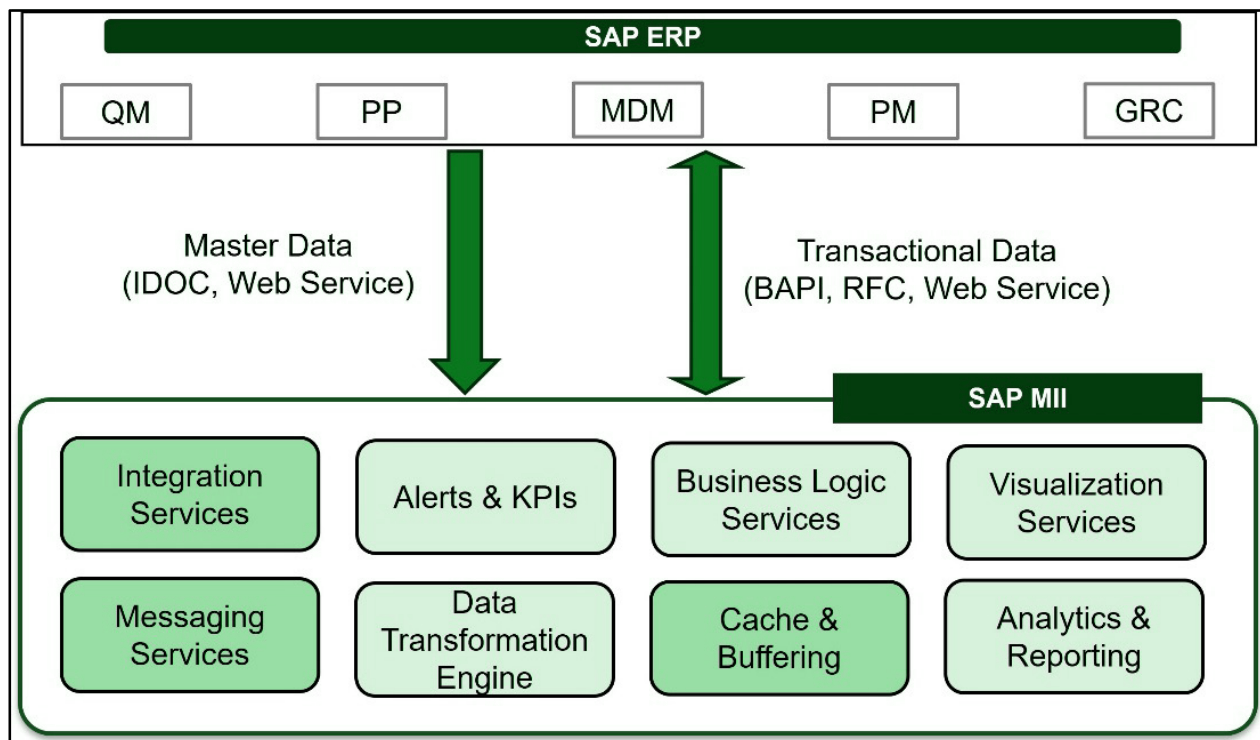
SAP ERP

QM

PP

MDM

PM

GRC

Master Data
(IDOC, Web Service)

Transactional Data
(BAPI, RFC, Web Service)

SAP MII

Integration Services

Alerts & KPIs

Business Logic Services

Visualization Services

Messaging Services

Data Transformation Engine

Cache & Buffering

Analytics & Reporting